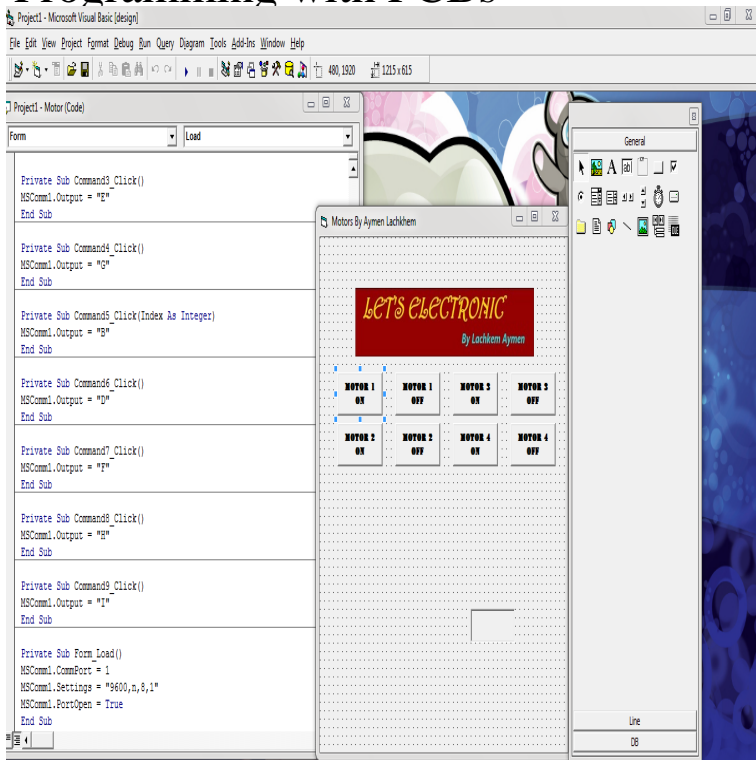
Project1 - Microsoft Visual Basic [design]

File Edit View Project Format Debug Run Query Diagram Tools Add-Ins Window Help

480, 1920 1215 x 615

Project1 - Motor (Code)

Form

Load

Private Sub Command3_Click()
MSComm1.Output = "E"
End Sub

Private Sub Command4_Click()
MSComm1.Output = "G"
End Sub

Private Sub Command5_Click(Index As Integer)
MSComm1.Output = "B"
End Sub

Private Sub Command6_Click()
MSComm1.Output = "D"
End Sub

Private Sub Command7_Click()
MSComm1.Output = "F"
End Sub

Private Sub Command8_Click()
MSComm1.Output = "H"
End Sub

Private Sub Command9_Click()
MSComm1.Output = "I"
End Sub

Private Sub Form_Load()
MSComm1.CommPort = 1
MSComm1.Settings = "9600,n,8,1"
MSComm1.PortOpen = True
End Sub

Motors By Aymen Lachkhem

LETS ELECTRONIC
By Lachkem Aymen

MOTOR 1 ON
MOTOR 1 OFF
MOTOR 3 ON
MOTOR 3 OFF
MOTOR 2 ON
MOTOR 2 OFF
MOTOR 4 ON
MOTOR 4 OFF

General

Line
DB